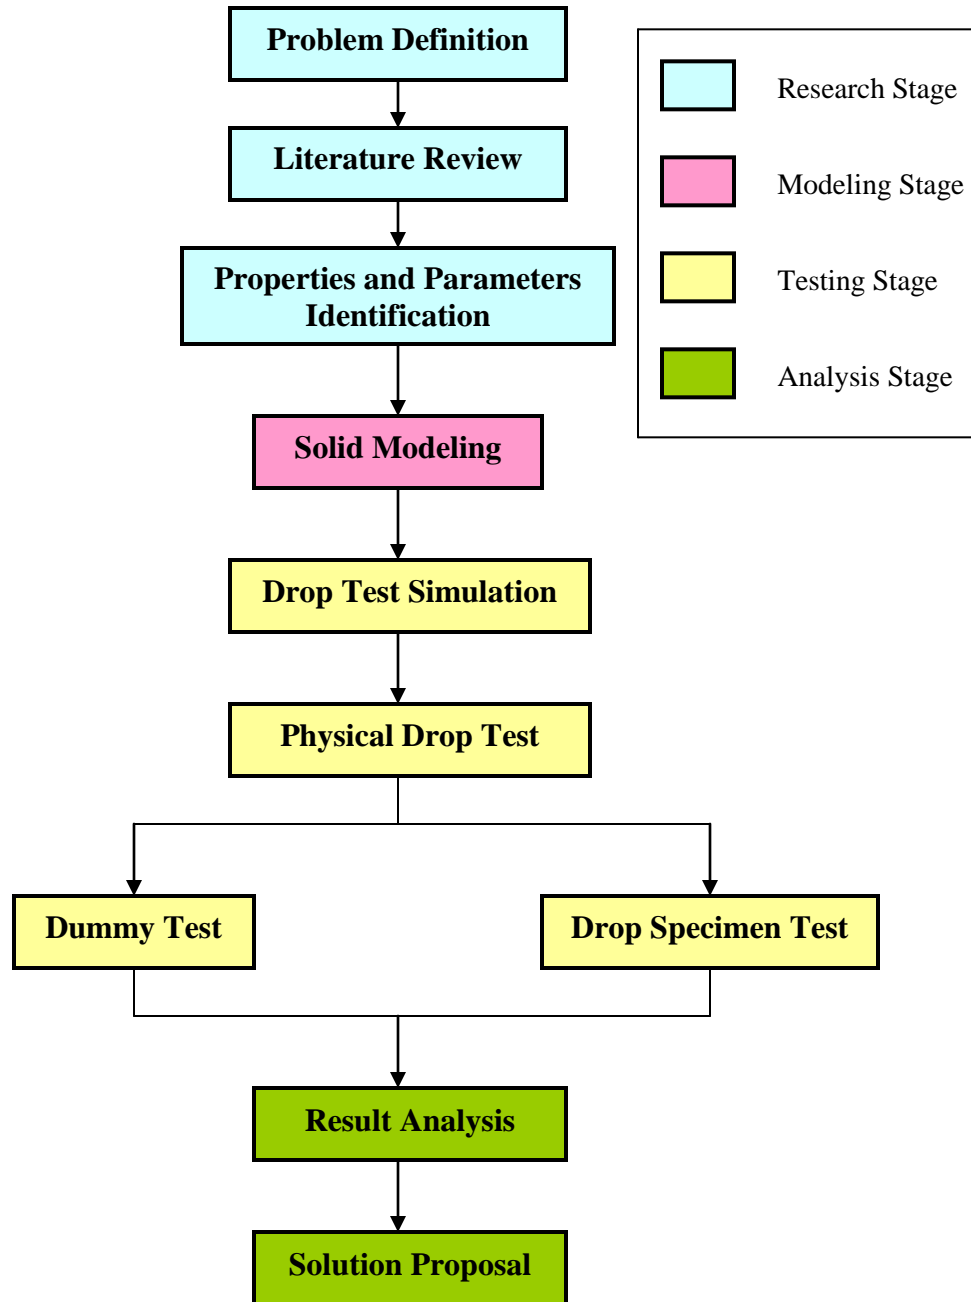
Problem Definition

Literature Review

Properties and Parameters Identification

Solid Modeling

Drop Test Simulation

Physical Drop Test

Dummy Test

Drop Specimen Test

Result Analysis

Solution Proposal

Research Stage

Modeling Stage

Testing Stage

Analysis Stage